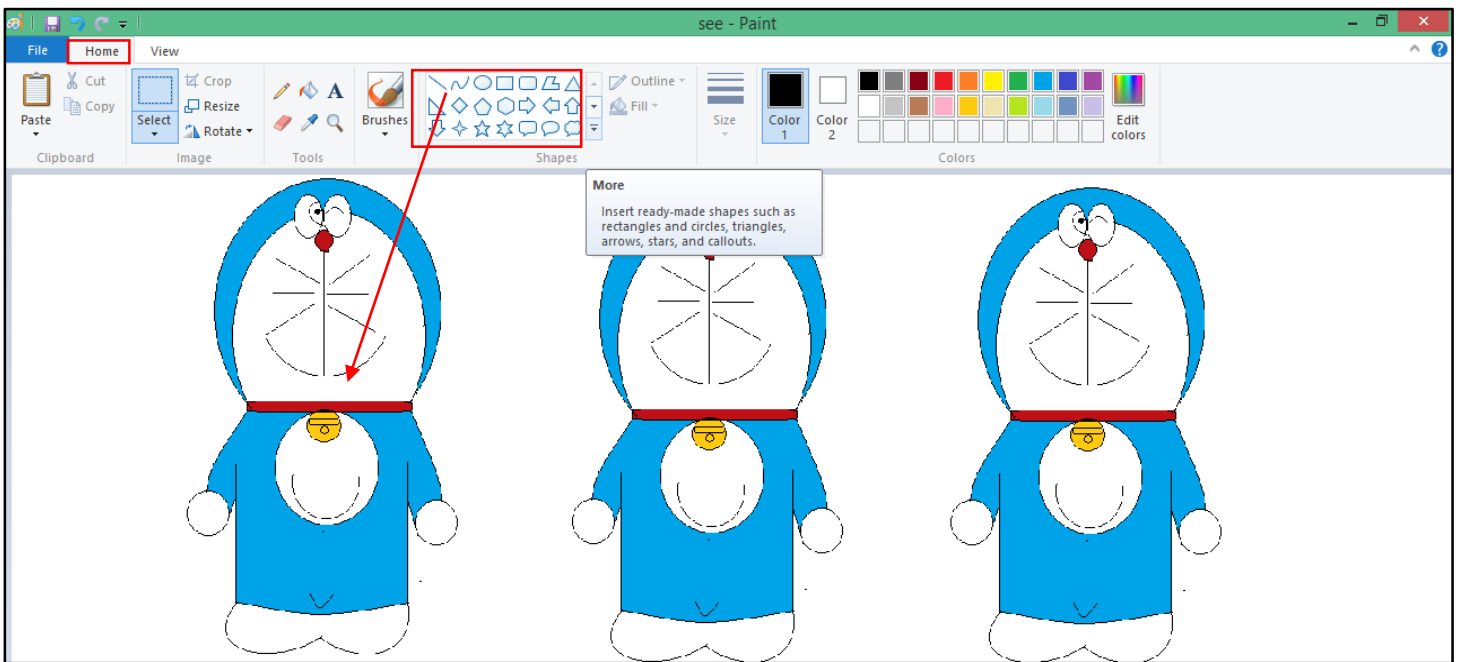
see - Paint

File
Home
View

Paste
Cut
Copy
Clipboard

Select
Crop
Resize
Rotate
Image

Tools

Brushes

Outline
Fill
Shapes

Size

Color 1
Color 2

Edit colors
Colors

More

Insert ready-made shapes such as rectangles and circles, triangles, arrows, stars, and callouts.